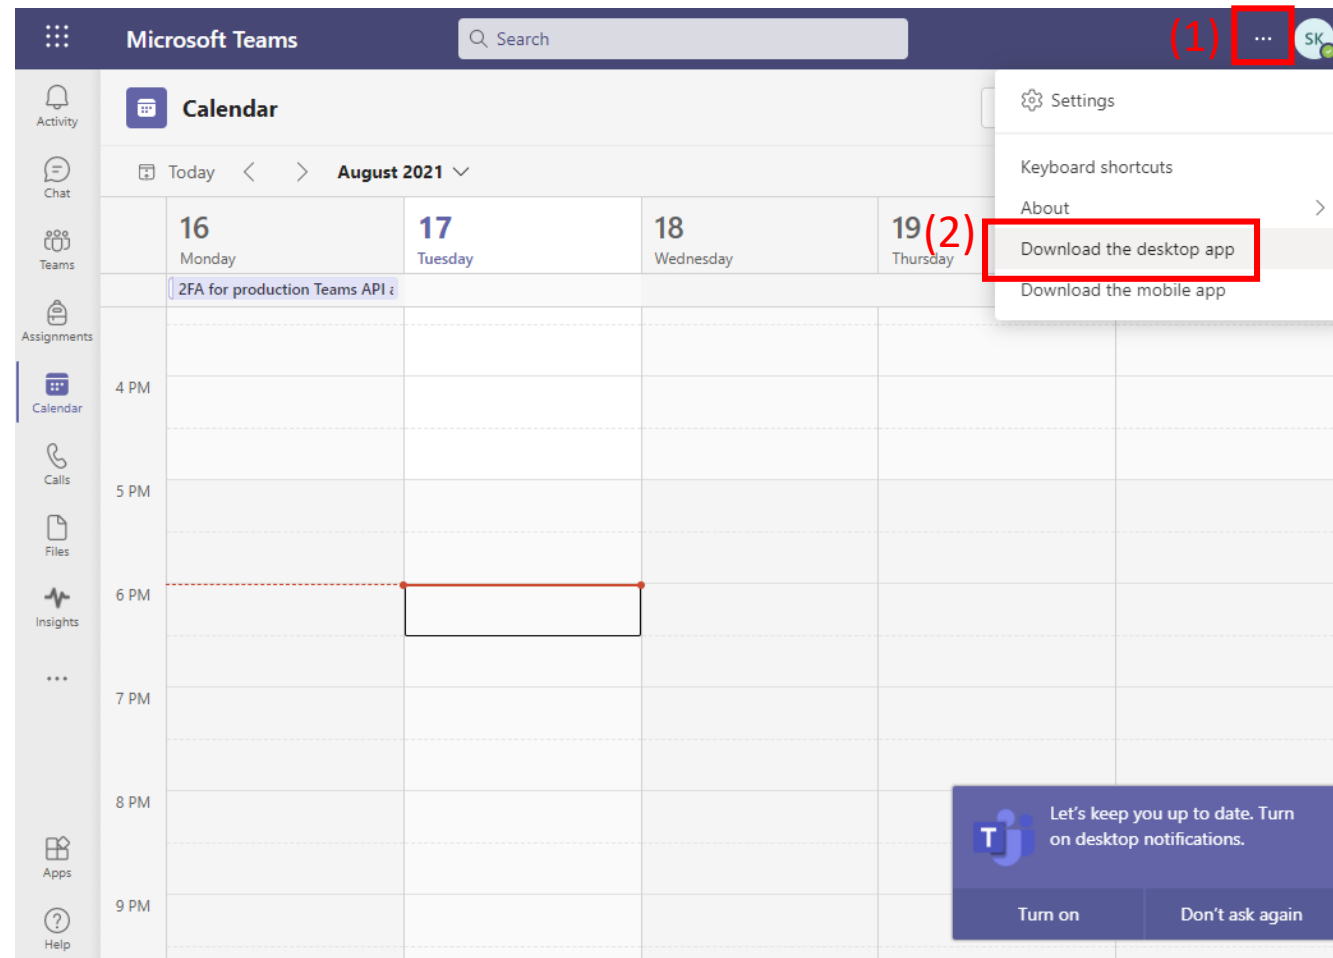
Microsoft Teams

Search

(1) ···

SK

Activity

Chat

Teams

Assignments

Calendar

Calls

Files

Insights

···

Apps

Help

Calendar

Today

August 2021

16 Monday

17 Tuesday

18 Wednesday

19 Thursday

(2)

2FA for production Teams API a

4 PM

5 PM

6 PM

7 PM

8 PM

9 PM

Settings

Keyboard shortcuts

About

Download the desktop app

Download the mobile app

Let's keep you up to date. Turn on desktop notifications.

Turn on

Don't ask again